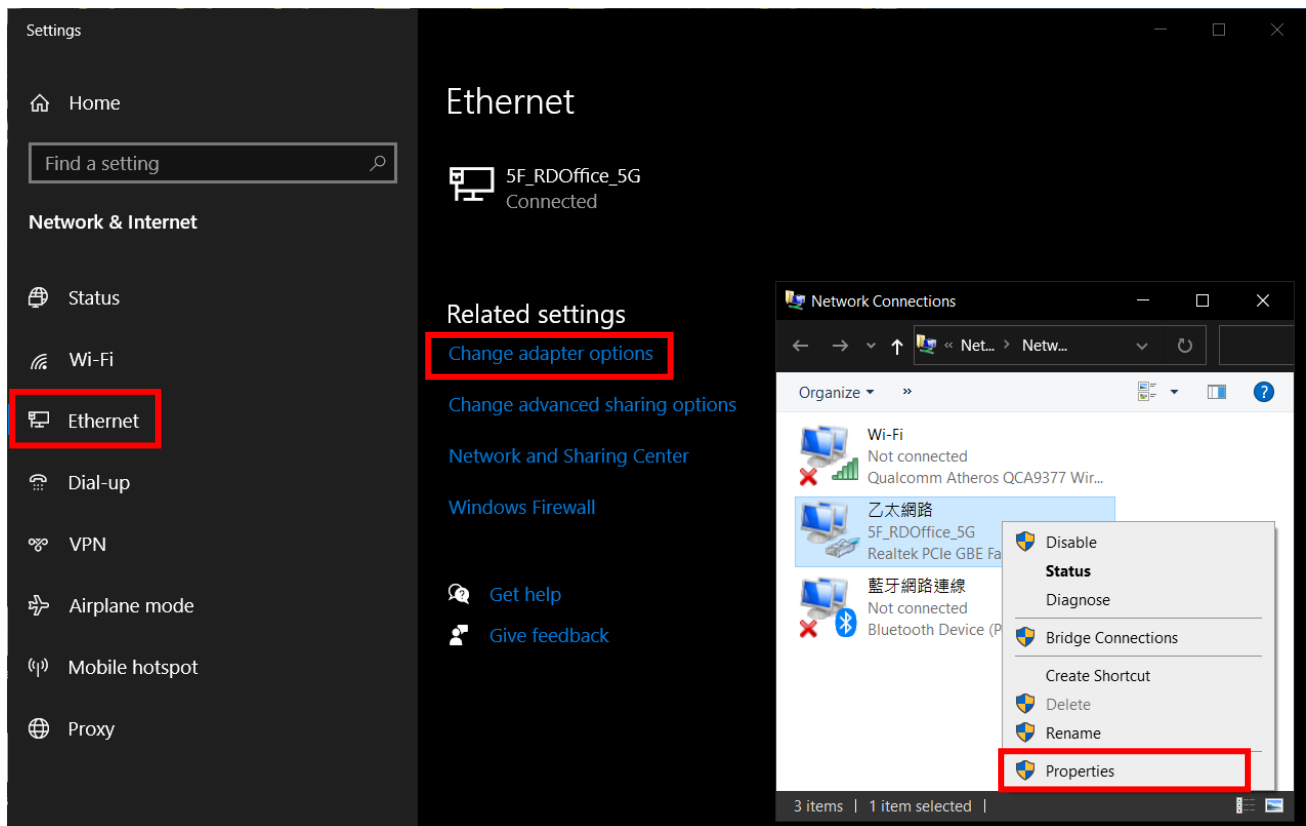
Settings

Home

Find a setting

Network & Internet

Status

Wi-Fi

Ethernet

Dial-up

VPN

Airplane mode

Mobile hotspot

Proxy

Ethernet

5F_RDOffice_5G
Connected

Related settings

Change adapter options

Change advanced sharing options

Network and Sharing Center

Windows Firewall

Get help

Give feedback

Network Connections

« Net... › Netw...

Organize ▾ »

Wi-Fi
Not connected
Qualcomm Atheros QCA9377 Wir...

乙太網路
5F_RDOffice_5G
Realtek PCIe GBE Fa

藍牙網路連線
Not connected
Bluetooth Device (P

Disable
Status
Diagnose
Bridge Connections
Create Shortcut
Delete
Rename
Properties

3 items | 1 item selected |